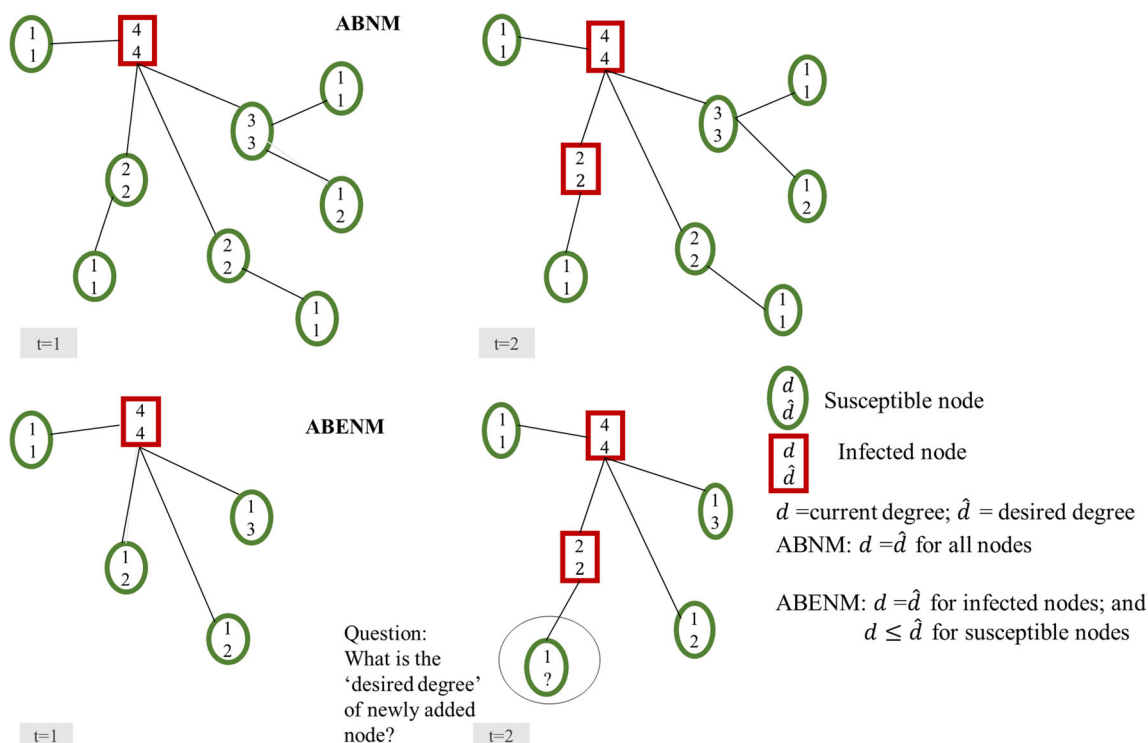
ABNM

1
1

4
4

1
1

3
3

2
2

1
2

2
2

1
1

1
1

t=1

1
1

4
4

1
1

3
3

2
2

1
2

2
2

1
1

1
1

t=2

ABENM

1
1

4
4

1
3

1
2

1
2

t=1

1
1

4
4

1
3

2
2

1
2

1
?

Question: What is the 'desired degree' of newly added node?

t=2

$d$
$\hat{d}$ Susceptible node

$d$
$\hat{d}$ Infected node

$d$ =current degree; $\hat{d}$ = desired degree
ABNM: $d = \hat{d}$ for all nodes

ABENM: $d = \hat{d}$ for infected nodes; and $d \leq \hat{d}$ for susceptible nodes